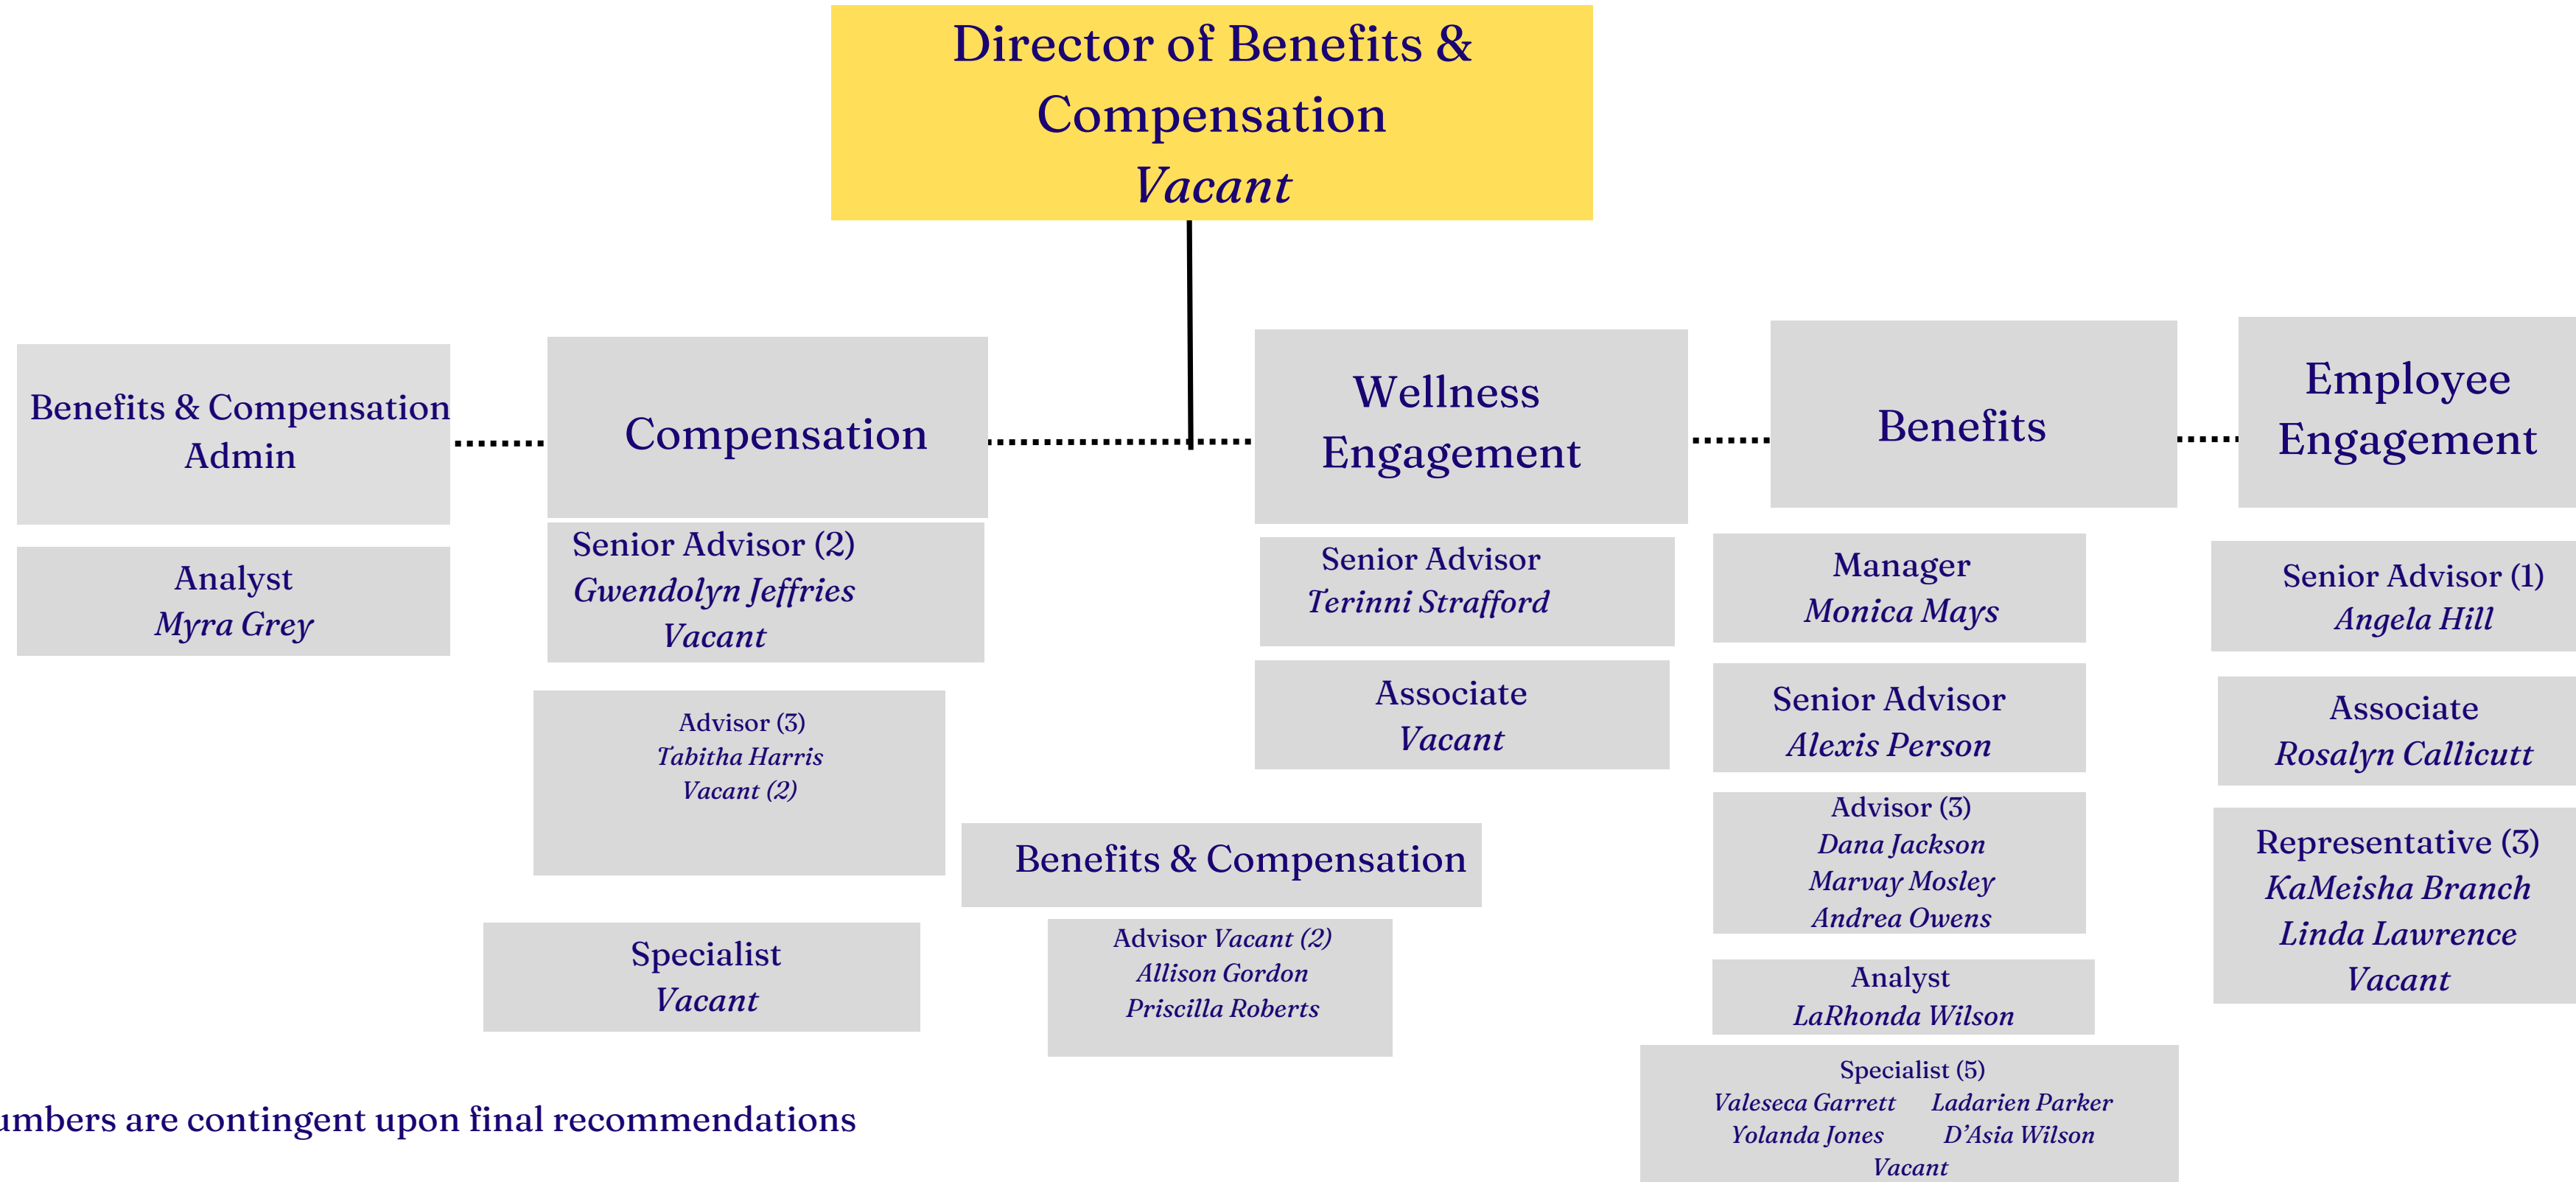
Director of Benefits & Compensation
Vacant

Benefits & Compensation Admin

Analyst
Myra Grey

Compensation

Senior Advisor (2)
Gwendolyn Jeffries
Vacant

Advisor (3)
Tabitha Harris
Vacant (2)

Specialist
Vacant

Wellness Engagement

Senior Advisor
Terinni Strafford

Associate
Vacant

Benefits & Compensation

Advisor Vacant (2)
Allison Gordon
Priscilla Roberts

Benefits

Manager
Monica Mays

Senior Advisor
Alexis Person

Advisor (3)
Dana Jackson
Marvay Mosley
Andrea Owens

Analyst
LaRhonda Wilson

Specialist (5)
Valeseca Garrett Ladarien Parker
Yolanda Jones D'Asia Wilson
Vacant

Employee Engagement

Senior Advisor (1)
Angela Hill

Associate
Rosalyn Callicutt

Representative (3)
KaMeisha Branch
Linda Lawrence
Vacant

umbers are contingent upon final recommendations